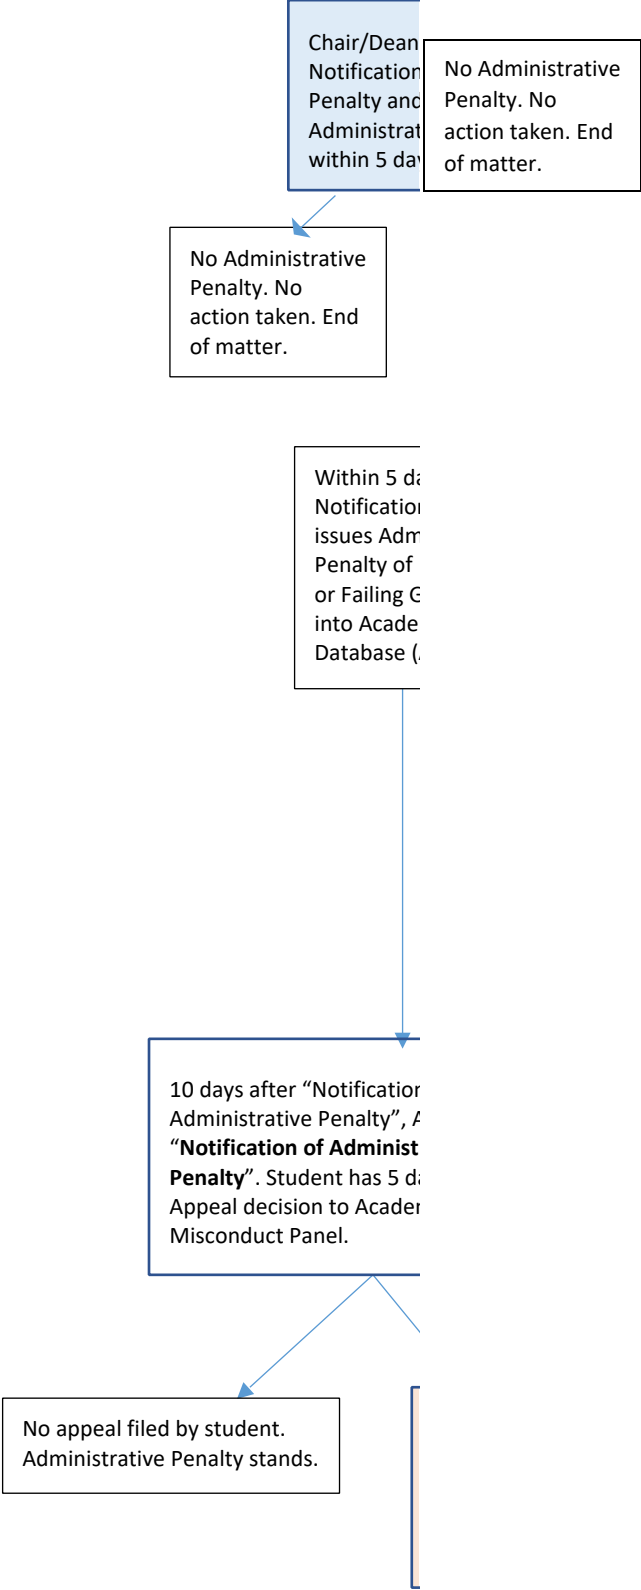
Chair/Dean Notification Penalty and Administrat within 5 day

No Administrative Penalty. No action taken. End of matter.

No Administrative Penalty. No action taken. End of matter.

Within 5 da Notification issues Adm Penalty of or Failing G into Acade Database (

10 days after "Notification Administrative Penalty", A "**Notification of Administ Penalty**". Student has 5 da Appeal decision to Acader Misconduct Panel.

No appeal filed by student. Administrative Penalty stands.